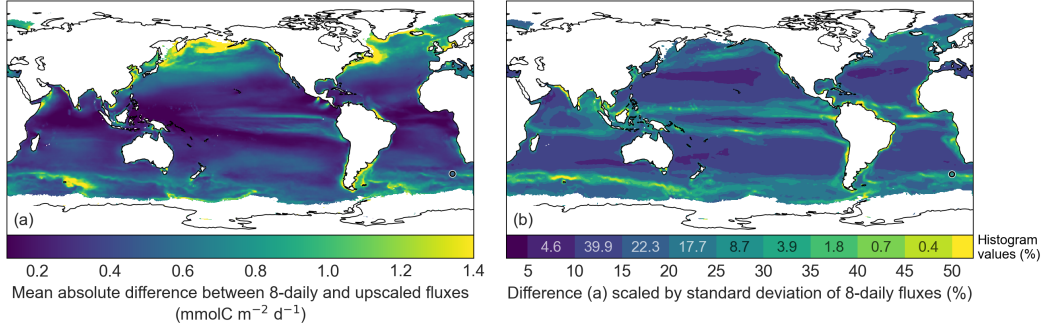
(a)

0.2 0.4 0.6 0.8 1.0 1.2 1.4

Mean absolute difference between 8-daily and upscaled fluxes (mmolC m$^{-2}$ d$^{-1}$)

(b)

4.6 39.9 22.3 17.7 8.7 3.9 1.8 0.7 0.4

Histogram values (%)

5 10 15 20 25 30 35 40 45 50

Difference (a) scaled by standard deviation of 8-daily fluxes (%)